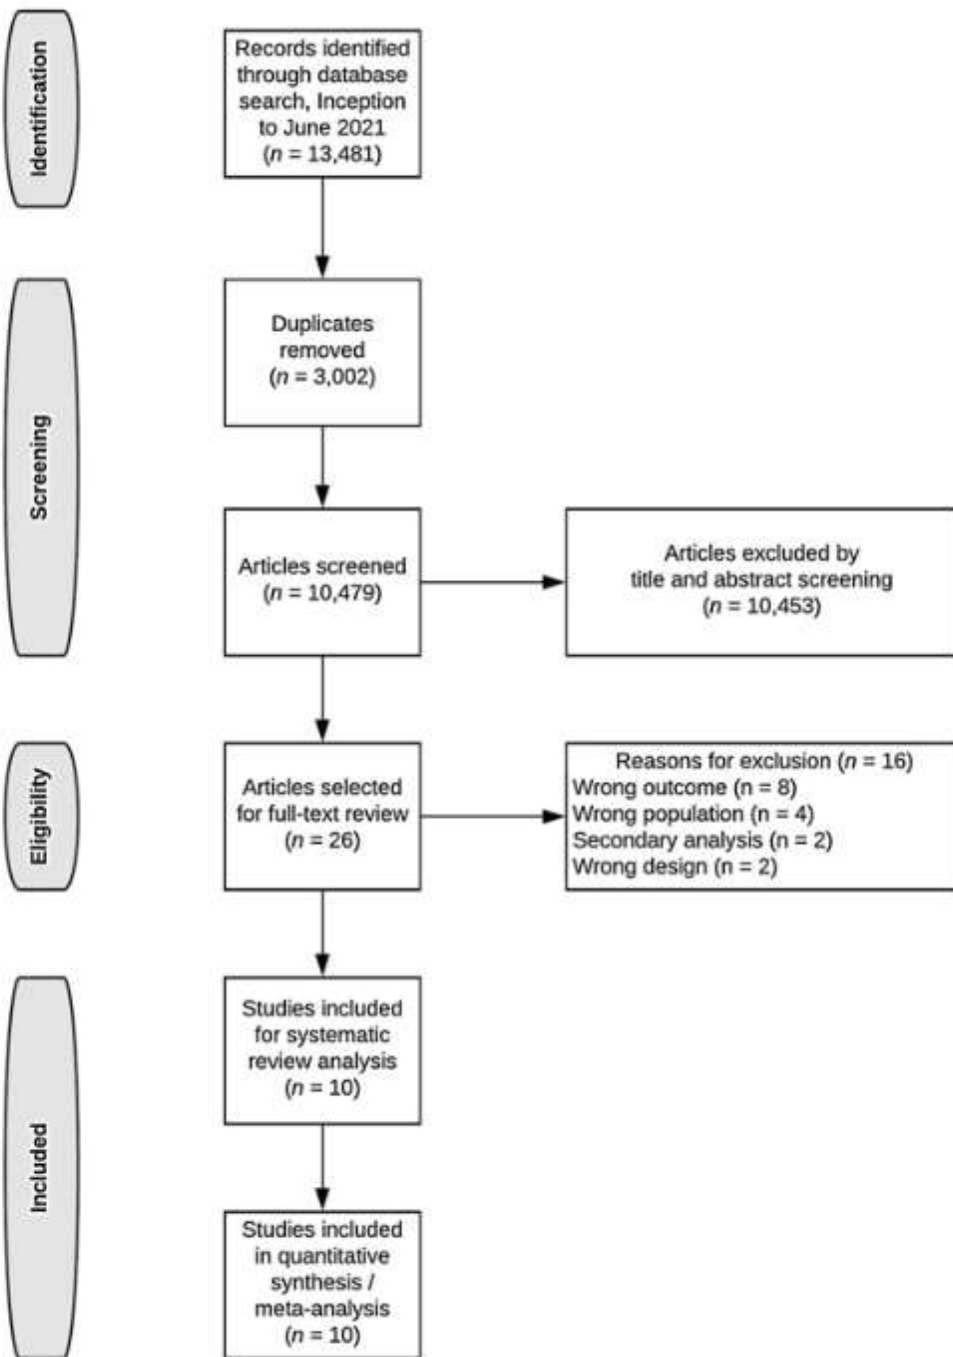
Identification

Records identified through database search, Inception to June 2021 ($n$ = 13,481)

Screening

Duplicates removed ($n$ = 3,002)

Articles screened ($n$ = 10,479)

Articles excluded by title and abstract screening ($n$ = 10,453)

Eligibility

Articles selected for full-text review ($n$ = 26)

Reasons for exclusion ($n$ = 16)
Wrong outcome (n = 8)
Wrong population (n = 4)
Secondary analysis (n = 2)
Wrong design (n = 2)

Included

Studies included for systematic review analysis ($n$ = 10)

Studies included in quantitative synthesis / meta-analysis ($n$ = 10)